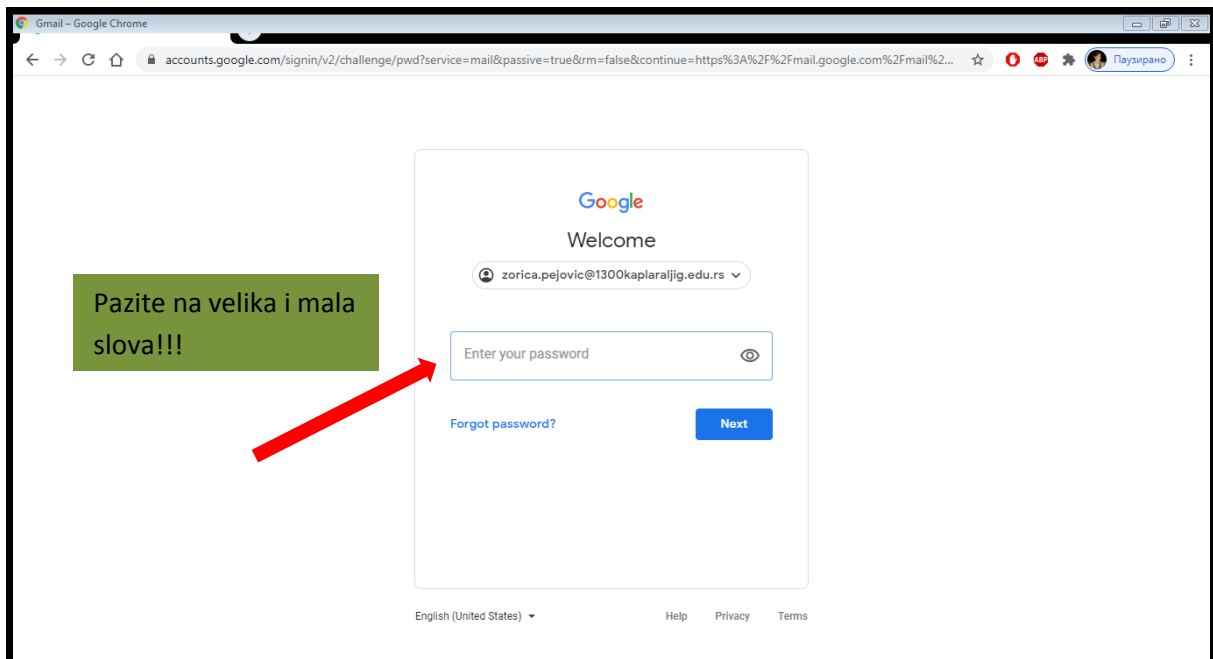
Gmail – Google Chrome

accounts.google.com/signin/v2/challenge/pwd?service=mail&passive=true&rm=false&continue=https%3A%2F%2Fmail.google.com%2Fmail%2...

ABP

Паузирано

Google

Welcome

zorica.pejovic@1300kaplaraljig.edu.rs

Pazite na velika i mala slova!!!

Enter your password

Forgot password?

Next

English (United States)

Help

Privacy

Terms